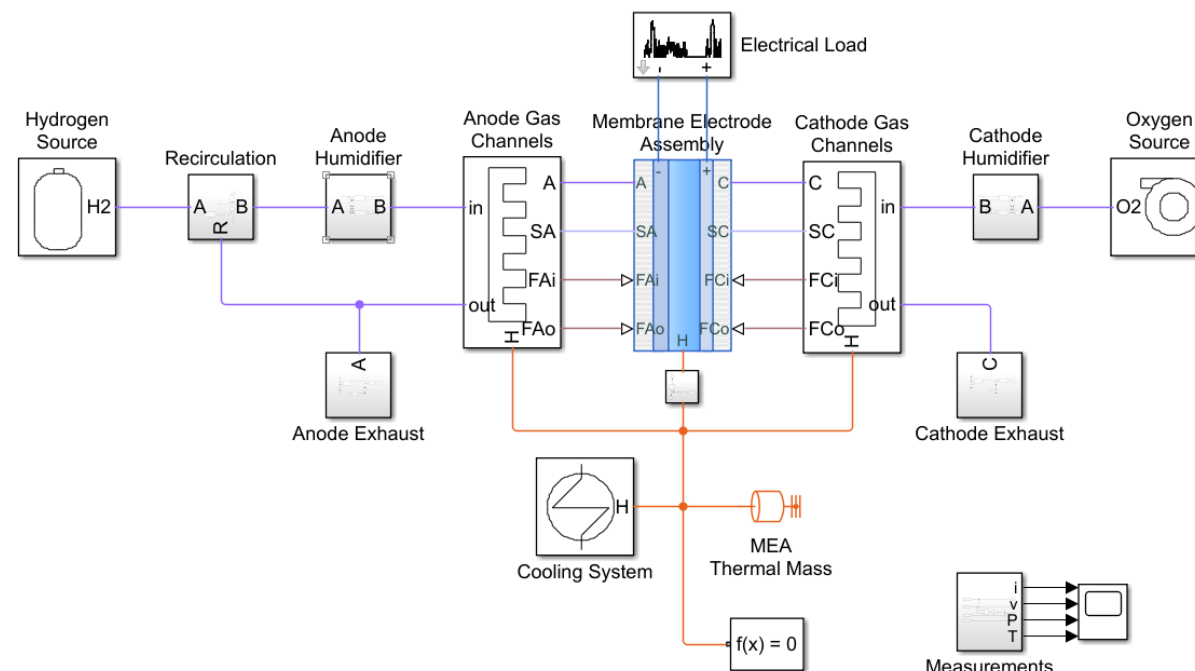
Electrical Load

- +

Hydrogen Source

H2

Recirculation

A B R

Anode Humidifier

A B

Anode Gas Channels

in A SA FAi FAo out H

Membrane Electrode Assembly

- + A SA FAi FAo H C SC FCi FCo

Cathode Gas Channels

C SC FCi FCo in out H

Cathode Humidifier

B A

Oxygen Source

O2

A

Anode Exhaust

C

Cathode Exhaust

H

Cooling System

MEA Thermal Mass

f(x) = 0

i v P T

Measurements